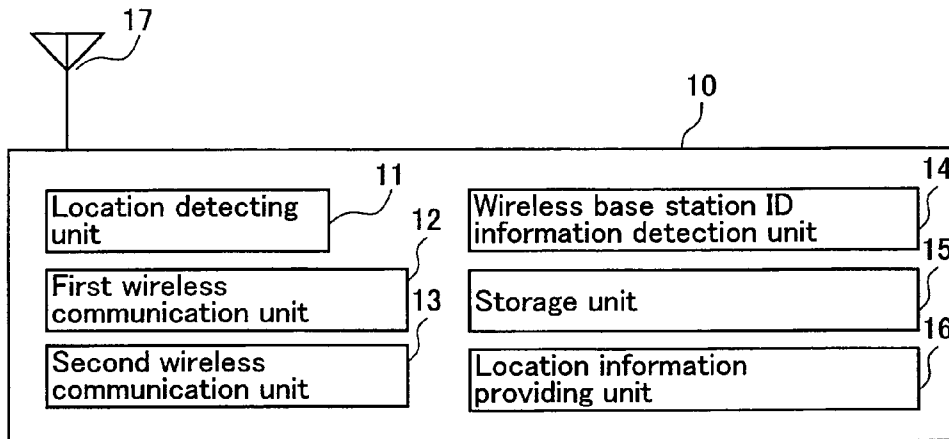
17

10

11

Location detecting unit

12

First wireless communication unit

13

Second wireless communication unit

14

Wireless base station ID information detection unit

15

Storage unit

16

Location information providing unit